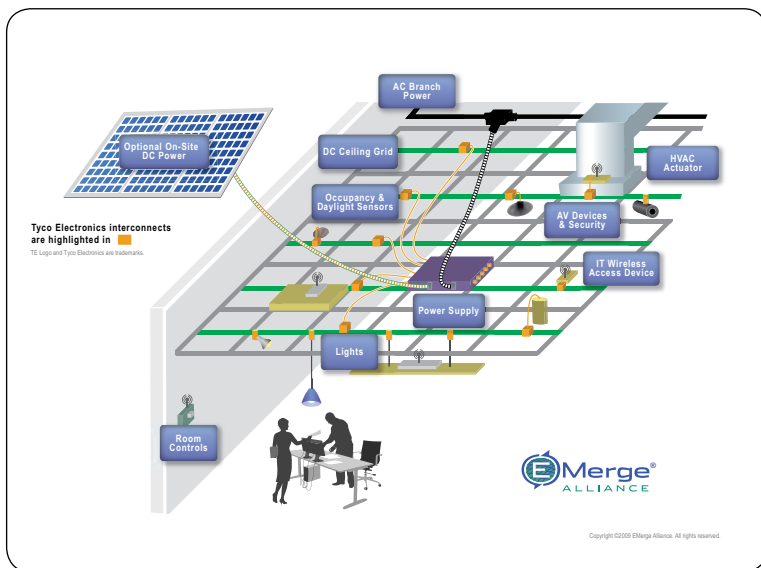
AC Branch Power

Optional On-Site DC Power

DC Ceiling Grid

HVAC Actuator

Occupancy & Daylight Sensors

Tyco Electronics interconnects are highlighted in

TE Logo and Tyco Electronics are trademarks.

AV Devices & Security

IT Wireless Access Device

Power Supply

Lights

Room Controls

EMerge®
ALLIANCE

Copyright ©2009 EMerge Alliance. All rights reserved.